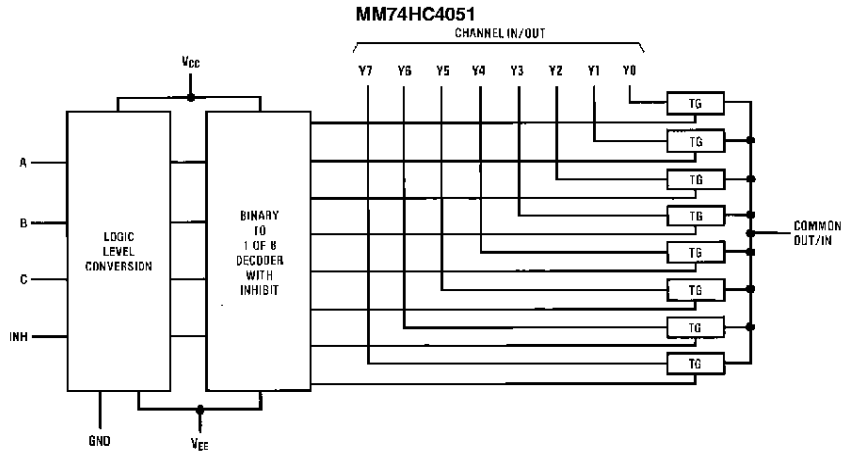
MM74HC4051

CHANNEL IN/OUT

$V_{CC}$

Y7 Y6 Y5 Y4 Y3 Y2 Y1 Y0

A

B

C

INH

LOGIC LEVEL CONVERSION

BINARY TO 1 OF 8 DECODER WITH INHIBIT

TG

TG

TG

TG

TG

TG

TG

TG

COMMON OUT/IN

GND

$V_{EE}$